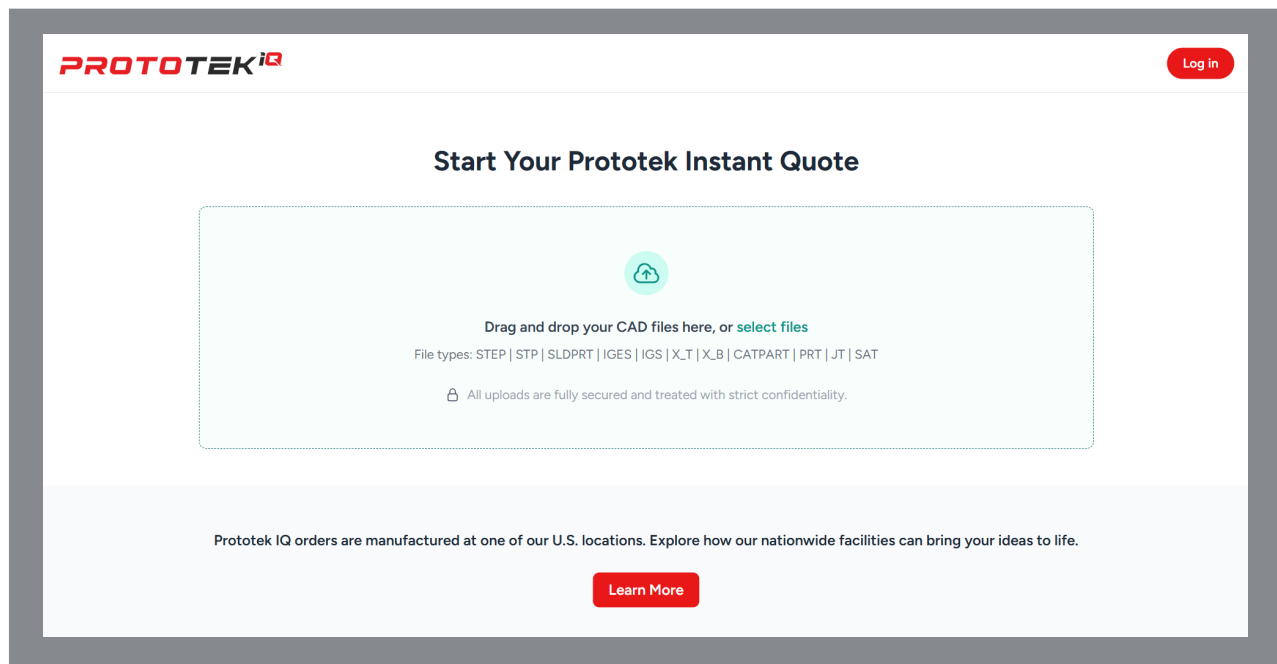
PROTOTEK IQ

Log in

Start Your Prototek Instant Quote

Drag and drop your CAD files here, or select files

File types: STEP | STP | SLDPRT | IGES | IGS | X_T | X_B | CATPART | PRT | JT | SAT

All uploads are fully secured and treated with strict confidentiality.

Prototek IQ orders are manufactured at one of our U.S. locations. Explore how our nationwide facilities can bring your ideas to life.

Learn More